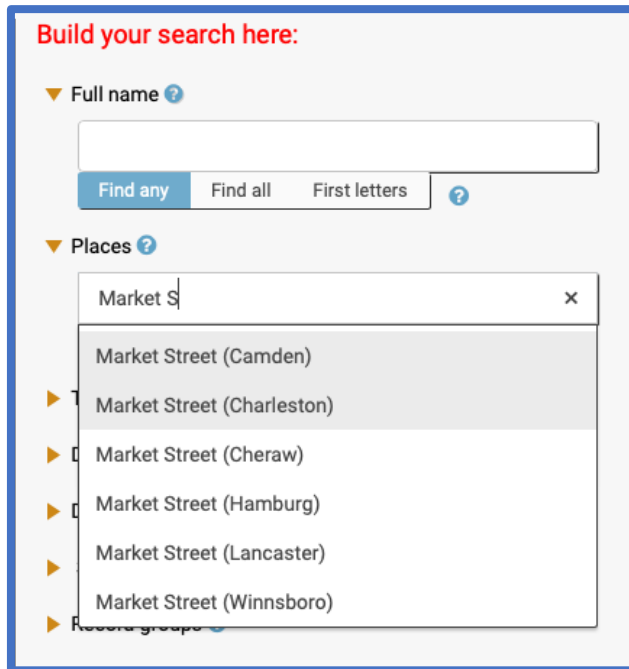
Build your search here:

Full name ?

Find any | Find all | First letters ?

Places ?

Market S ×

Market Street (Camden)
Market Street (Charleston)
Market Street (Cheraw)
Market Street (Hamburg)
Market Street (Lancaster)
Market Street (Winnsboro)

T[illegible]
D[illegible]
D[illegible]
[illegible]
Record groups ?